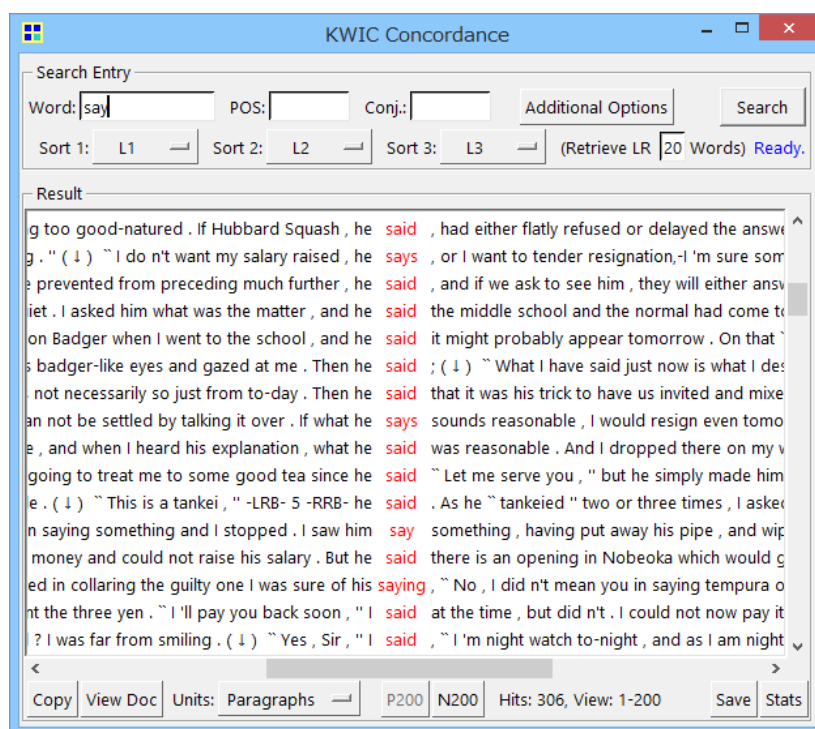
KWIC Concordance

Search Entry
Word: say POS: Conj.: Additional Options Search
Sort 1: L1 Sort 2: L2 Sort 3: L3 (Retrieve LR 20 Words) Ready.

Result
g too good-natured . If Hubbard Squash , he said , had either flatly refused or delayed the answe
g . '' ( ↓ ) `` I do n't want my salary raised , he says , or I want to tender resignation,-I 'm sure som
e prevented from preceding much further , he said , and if we ask to see him , they will either answ
iet . I asked him what was the matter , and he said the middle school and the normal had come to
on Badger when I went to the school , and he said it might probably appear tomorrow . On that `
s badger-like eyes and gazed at me . Then he said ; ( ↓ ) `` What I have said just now is what I de
not necessarily so just from to-day . Then he said that it was his trick to have us invited and mixe
an not be settled by talking it over . If what he says sounds reasonable , I would resign even tomo
e , and when I heard his explanation , what he said was reasonable . And I dropped there on my v
going to treat me to some good tea since he said `` Let me serve you , '' but he simply made him
e . ( ↓ ) `` This is a tankei , '' -LRB- 5 -RRB- he said . As he `` tankeied '' two or three times , I askec
n saying something and I stopped . I saw him say something , having put away his pipe , and wip
money and could not raise his salary . But he said there is an opening in Nobeoka which would g
ed in collaring the guilty one I was sure of his saying , `` No , I did n't mean you in saying tempura o
nt the three yen . `` I 'll pay you back soon , '' I said at the time , but did n't . I could not now pay it
? I was far from smiling . ( ↓ ) `` Yes , Sir , '' I said , `` I 'm night watch to-night , and as I am night

Copy View Doc Units: Paragraphs P200 N200 Hits: 306, View: 1-200 Save Stats